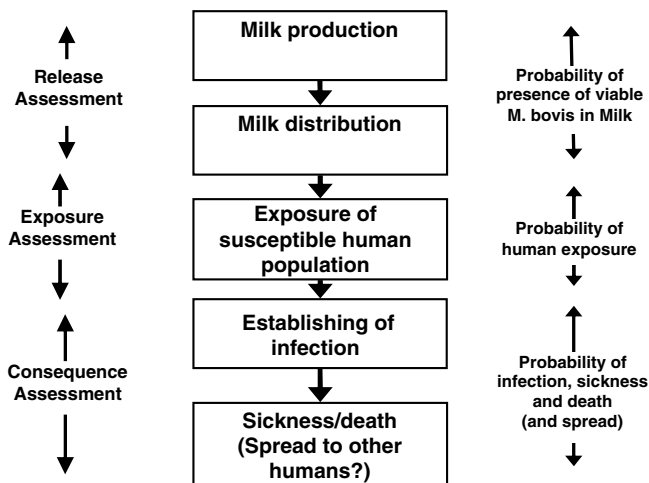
Release Assessment

Exposure Assessment

Consequence Assessment

Milk production

Milk distribution

Exposure of susceptible human population

Establishing of infection

Sickness/death (Spread to other humans?)

Probability of presence of viable M. bovis in Milk

Probability of human exposure

Probability of infection, sickness and death (and spread)